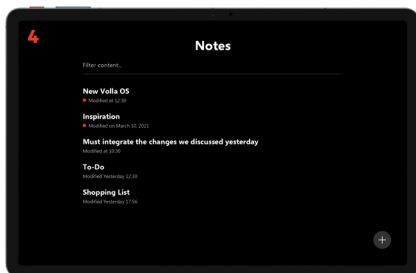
4

Notes

Filter content...

New Volla OS
Modified at 12:38

Inspiration
Modified on March 10, 2021

Must integrate the changes we discussed yesterday
Modified at 10:30

To-Do
Modified Yesterday 12:30

Shopping List
Modified Yesterday 17:56

+